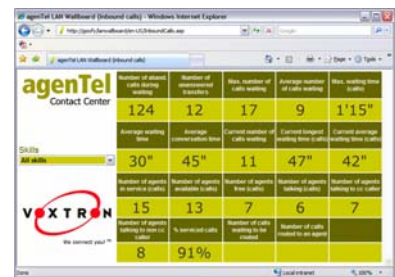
agenTel LAN Wallboard (Inbound calls) - Windows Internet Explorer

http://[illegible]/InboundCalls.asp

agenTel LAN Wallboard (Inbound calls)

Page ▾ Tools ▾

agenTel
Contact Center

Skills
All skills

VOXTRON
We connect you!

| Number of abandoned calls during waiting | Number of unanswered transfers | Max. number of calls waiting | Average number of calls waiting | Max. waiting time |
|---|---|---|---|---|
| 124 | 12 | 17 | 9 | 1'15" |
| Average waiting time | Average conversation time | Current number of calls waiting | Current longest waiting time (calls) | Current average waiting time (calls) |
| 30" | 45" | 11 | 47" | 42" |
| Number of agents in service (calls) | Number of agents available (calls) | Number of agents free (calls) | Number of agents talking (calls) | Number of agents talking to cc caller |
| 15 | 13 | 7 | 6 | 7 |
| Number of agents talking to non cc caller | % serviced calls | Number of calls waiting to be routed | Number of calls routed to an agent | |
| 8 | 91% | | | |

Done | Local intranet | 100%